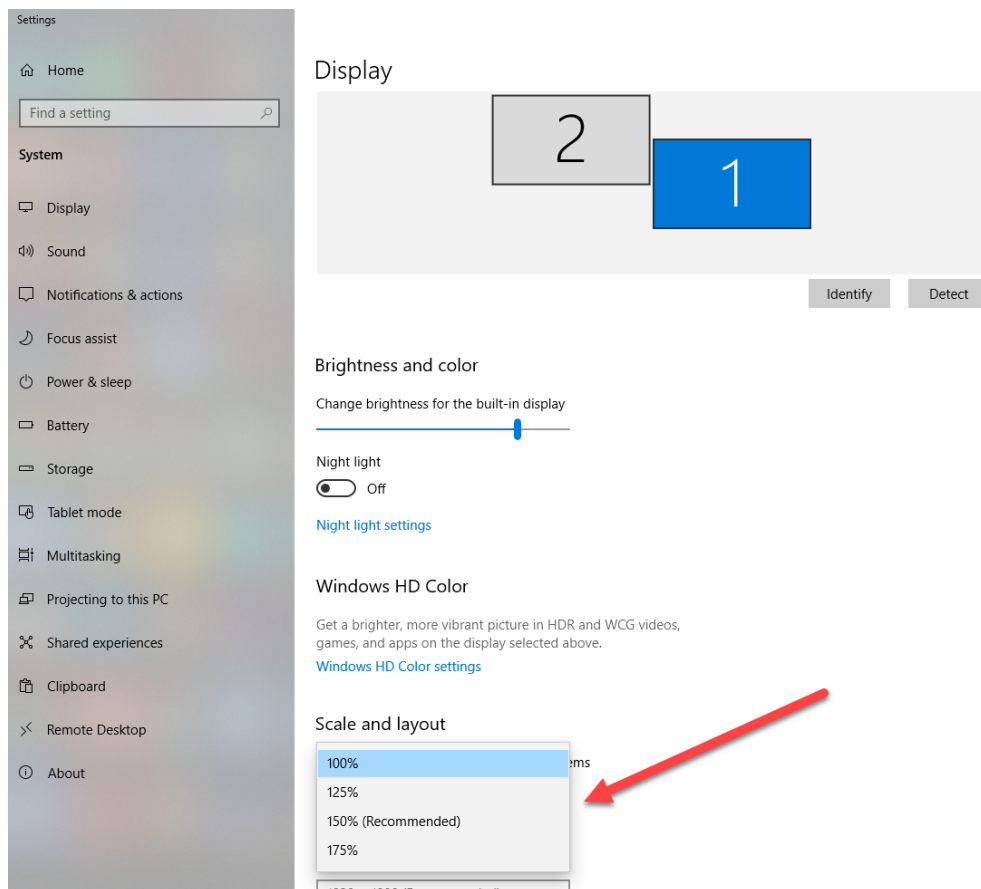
Settings

Home

Find a setting

System

Display

Sound

Notifications & actions

Focus assist

Power & sleep

Battery

Storage

Tablet mode

Multitasking

Projecting to this PC

Shared experiences

Clipboard

Remote Desktop

About

Display

2

1

Identify

Detect

Brightness and color

Change brightness for the built-in display

Night light

Off

Night light settings

Windows HD Color

Get a brighter, more vibrant picture in HDR and WCG videos, games, and apps on the display selected above.

Windows HD Color settings

Scale and layout

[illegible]ems

100%

125%

150% (Recommended)

175%

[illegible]